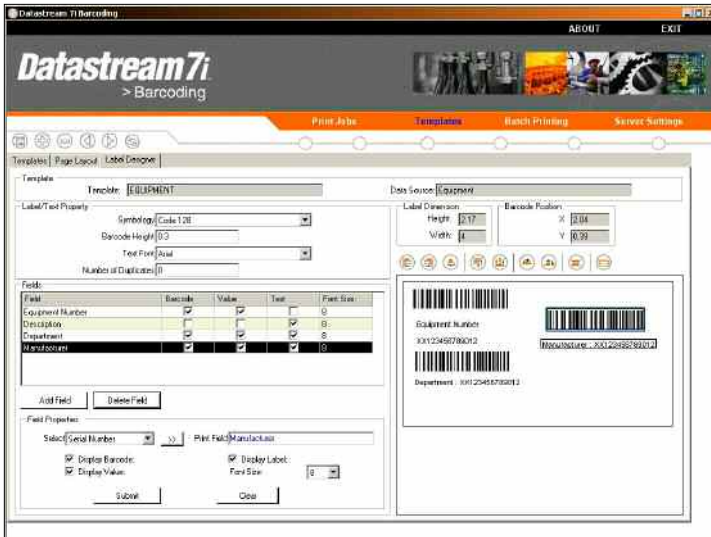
Datastream 7i Barcoding

ABOUT EXIT

Datastream7i
> Barcoding

Print Jobs Templates Batch Printing Server Settings

Templates | Page Layout | Label Designer

Template
Template: EQUIPMENT
Data Source: Equipment

Label/Text Property
Symbology: Code 128
Barcode Height: 0.3
Text Font: Arial
Number of Duplicates: 0

Label Dimension
Height: 2.17
Width: 4

Barcode Position
X: 2.04
Y: 0.39

Fields

| Field | Barcode | Value | Text | Font Size |
|---|---|---|---|---|
| Equipment Number | ☑ | ☑ | ☐ | 8 |
| Description | ☐ | ☐ | ☐ | 8 |
| Department | ☑ | ☑ | ☑ | 8 |
| Manufacturer | ☑ | ☑ | ☑ | 8 |

Add Field | Delete Field

Field Properties
Select: Serial Number >> Print Field: Manufacturer
☑ Display Barcode: ☑ Display Label:
☑ Display Value: Font Size: 8

Submit | Clear

Equipment Number
XX123456789012
Manufacturer : XX123456789012
Department : XX123456789012